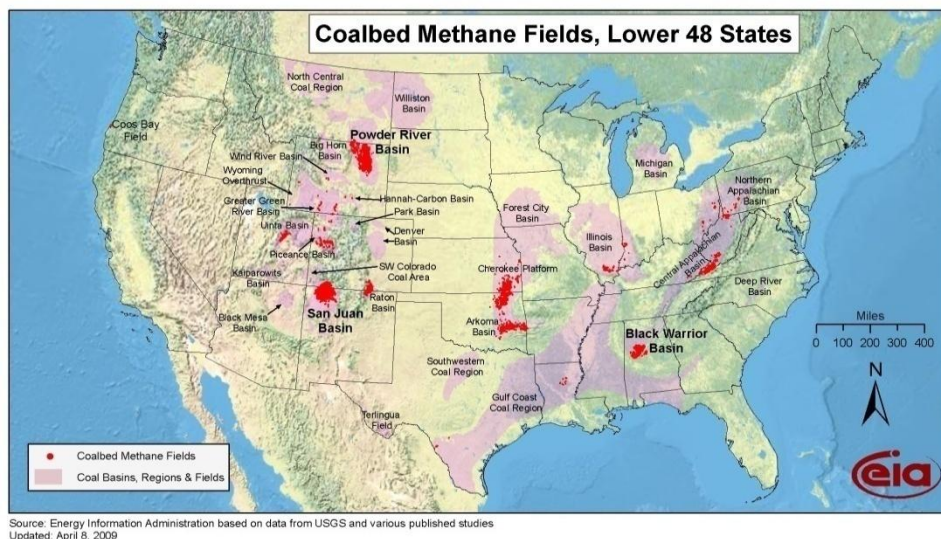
Coalbed Methane Fields, Lower 48 States

North Central Coal Region

Williston Basin

Coos Bay Field

Powder River Basin

Big Horn Basin

Wind River Basin

Wyoming Overthrust

Hannah-Carbon Basin

Greater Green River Basin

Park Basin

Uinta Basin

Denver Basin

Piceance Basin

SW Colorado Coal Area

Kaiparowits Basin

Raton Basin

San Juan Basin

Black Mesa Basin

Forest City Basin

Cherokee Platform

Arkoma Basin

Southwestern Coal Region

Gulf Coast Coal Region

Terlingua Field

Michigan Basin

Illinois Basin

Northern Appalachian Basin

Central Appalachian Basin

Deep River Basin

Black Warrior Basin

Miles
0 100 200 300 400

N

Coalbed Methane Fields
Coal Basins, Regions & Fields

eia

Source: Energy Information Administration based on data from USGS and various published studies
Updated: April 8, 2009